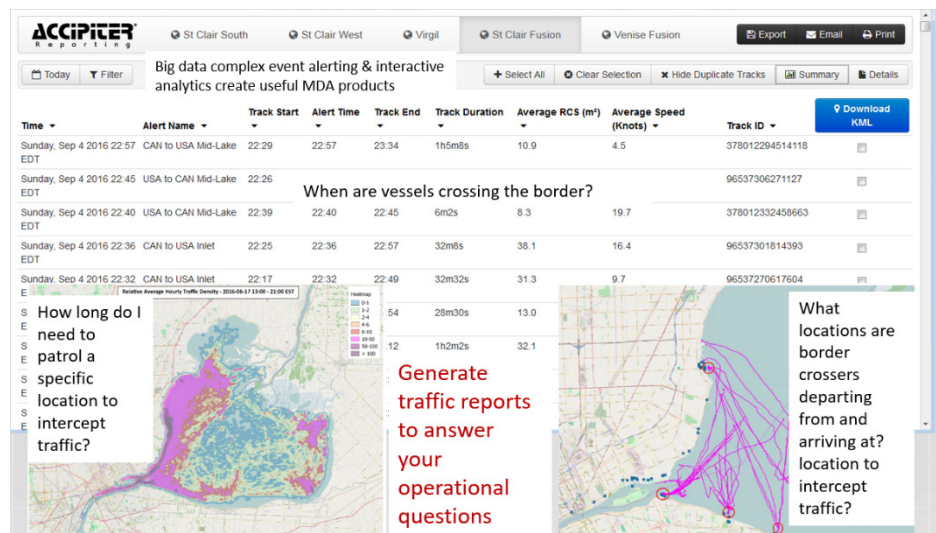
ACCIPITER Reporting

St Clair South | St Clair West | Virgil | St Clair Fusion | Venise Fusion

Export | Email | Print

Today | Filter

Big data complex event alerting & interactive analytics create useful MDA products

+ Select All | Clear Selection | Hide Duplicate Tracks | Summary | Details

Download KML

| Time | Alert Name | Track Start | Alert Time | Track End | Track Duration | Average RCS (m²) | Average Speed (Knots) | Track ID | |
|---|---|---|---|---|---|---|---|---|---|
| Sunday, Sep 4 2016 22:57 EDT | CAN to USA Mid-Lake | 22:29 | 22:57 | 23:34 | 1h5m8s | 10.9 | 4.5 | 378012294514118 | |
| Sunday, Sep 4 2016 22:45 EDT | USA to CAN Mid-Lake | 22:26 | | | | | | 96537306271127 | |
| Sunday, Sep 4 2016 22:40 EDT | USA to CAN Mid-Lake | 22:39 | 22:40 | 22:45 | 6m2s | 8.3 | 19.7 | 378012332458663 | |
| Sunday, Sep 4 2016 22:36 EDT | CAN to USA Inlet | 22:25 | 22:36 | 22:57 | 32m8s | 38.1 | 16.4 | 96537301814393 | |
| Sunday, Sep 4 2016 22:32 E | CAN to USA Inlet | 22:17 | 22:32 | 22:49 | 32m32s | 31.3 | 9.7 | 96537270617604 | |
| S E | | | | :54 | 28m30s | 13.0 | | | |
| S E | | | | :12 | 1h2m2s | 32.1 | | | |

When are vessels crossing the border?

Relative Average Hourly Traffic Density - 2016-06-17 13:00 - 23:00 EST

Heatmap
0-1
1-2
2-4
4-6
6-10
10-50
50-100
> 100

How long do I need to patrol a specific location to intercept traffic?

Generate traffic reports to answer your operational questions

What locations are border crossers departing from and arriving at? location to intercept traffic?